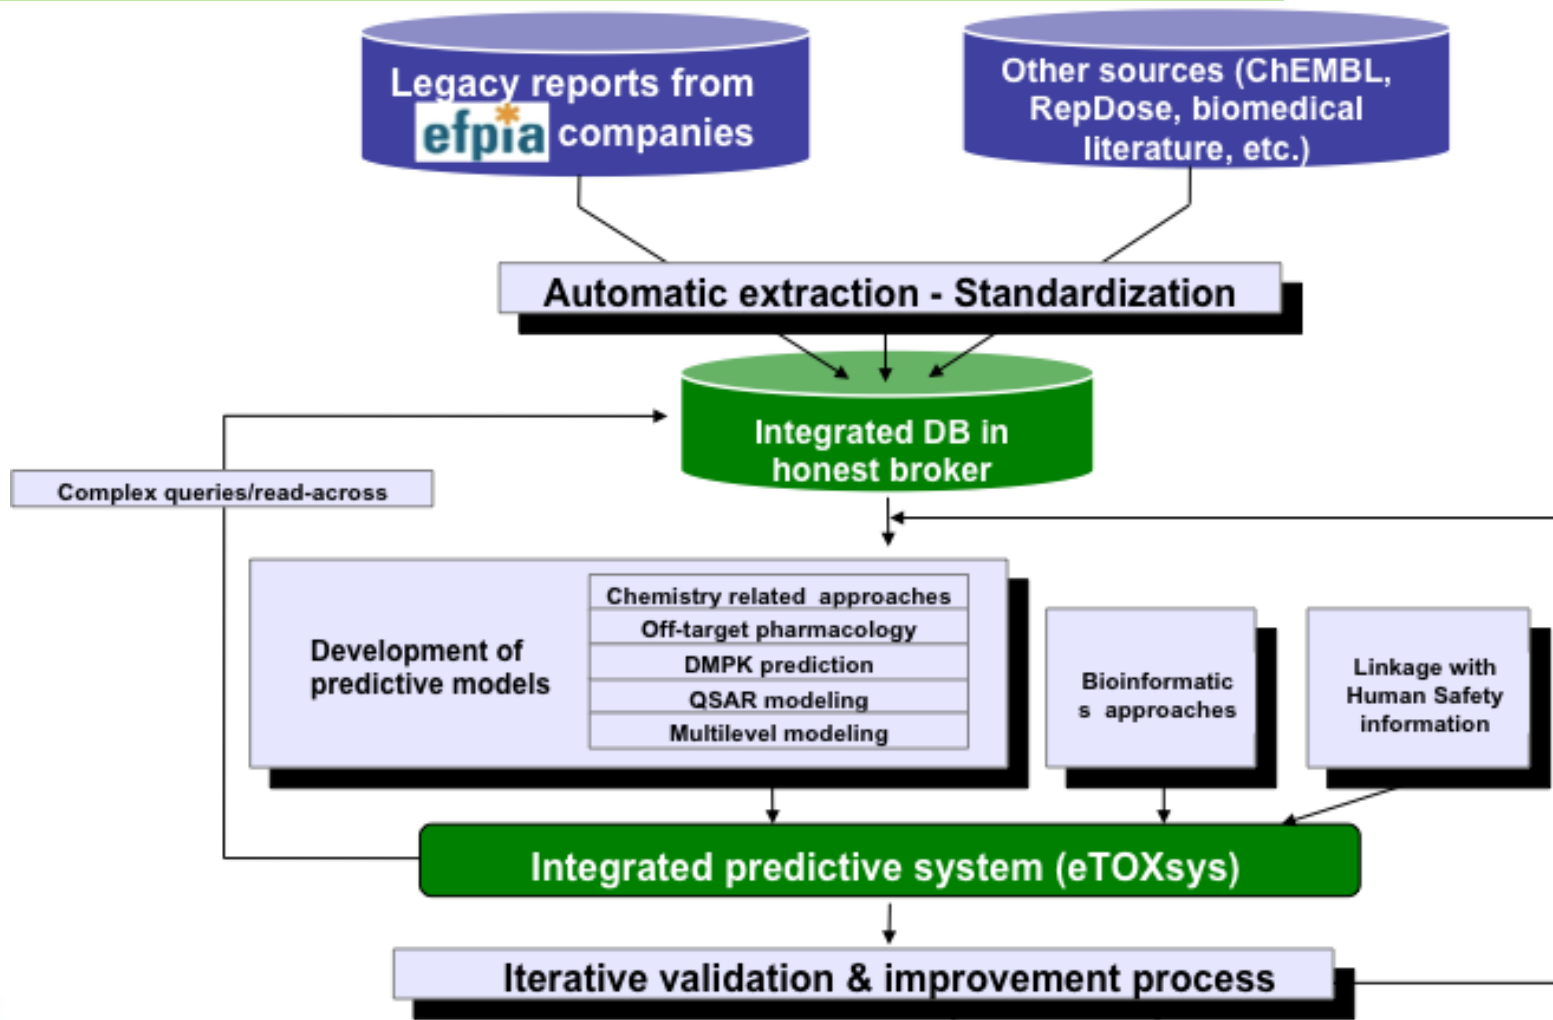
Legacy reports from efpia companies

Other sources (ChEMBL, RepDose, biomedical literature, etc.)

Automatic extraction - Standardization

Integrated DB in honest broker

Complex queries/read-across

Development of predictive models

Chemistry related approaches

Off-target pharmacology

DMPK prediction

QSAR modeling

Multilevel modeling

Bioinformatics approaches

Linkage with Human Safety information

Integrated predictive system (eTOXsys)

Iterative validation & improvement process